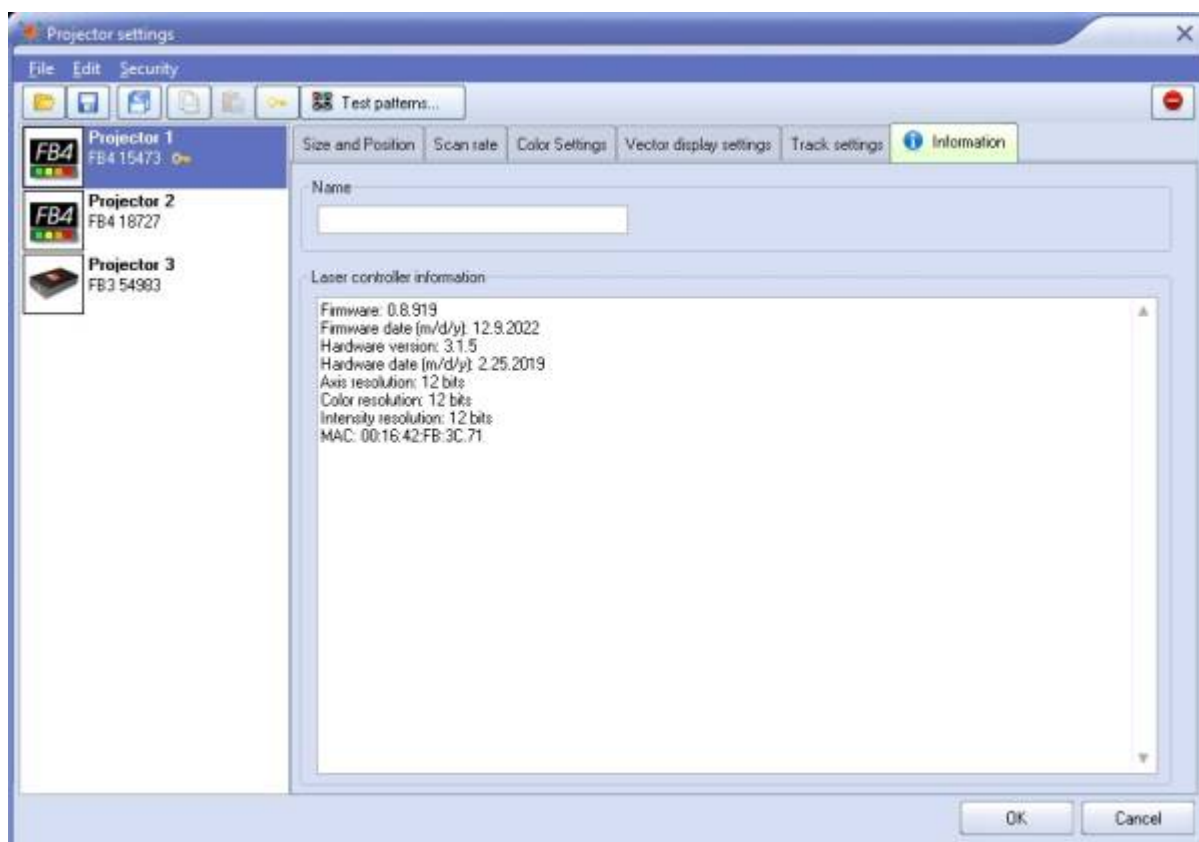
Projector settings

File Edit Security

Test patterns...

FB4 Projector 1
FB4 15473

FB4 Projector 2
FB4 18727

Projector 3
FB3 54983

Size and Position | Scan rate | Color Settings | Vector display settings | Track settings | Information

Name

Laser controller information

Firmware: 0.8.919
Firmware date (m/d/y): 12.9.2022
Hardware version: 3.1.5
Hardware date (m/d/y): 2.25.2019
Axis resolution: 12 bits
Color resolution: 12 bits
Intensity resolution: 12 bits
MAC: 00:16:42:FB:3C:71

OK Cancel